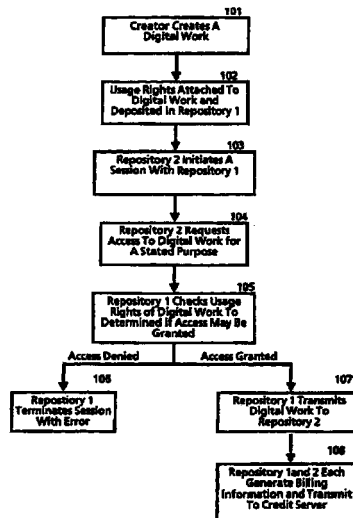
101
Creator Creates A Digital Work

102
Usage Rights Attached To Digital Work and Deposited In Repository 1

103
Repository 2 Initiates A Session With Repository 1

104
Repository 2 Requests Access To Digital Work for A Stated Purpose

105
Repository 1 Checks Usage Rights of Digital Work To Determined If Access May Be Granted

Access Denied

Access Granted

106
Repository 1 Terminates Session With Error

107
Repository 1 Transmits Digital Work To Repository 2

108
Repository 1and 2 Each Generate Billing Information and Transmit To Credit Server